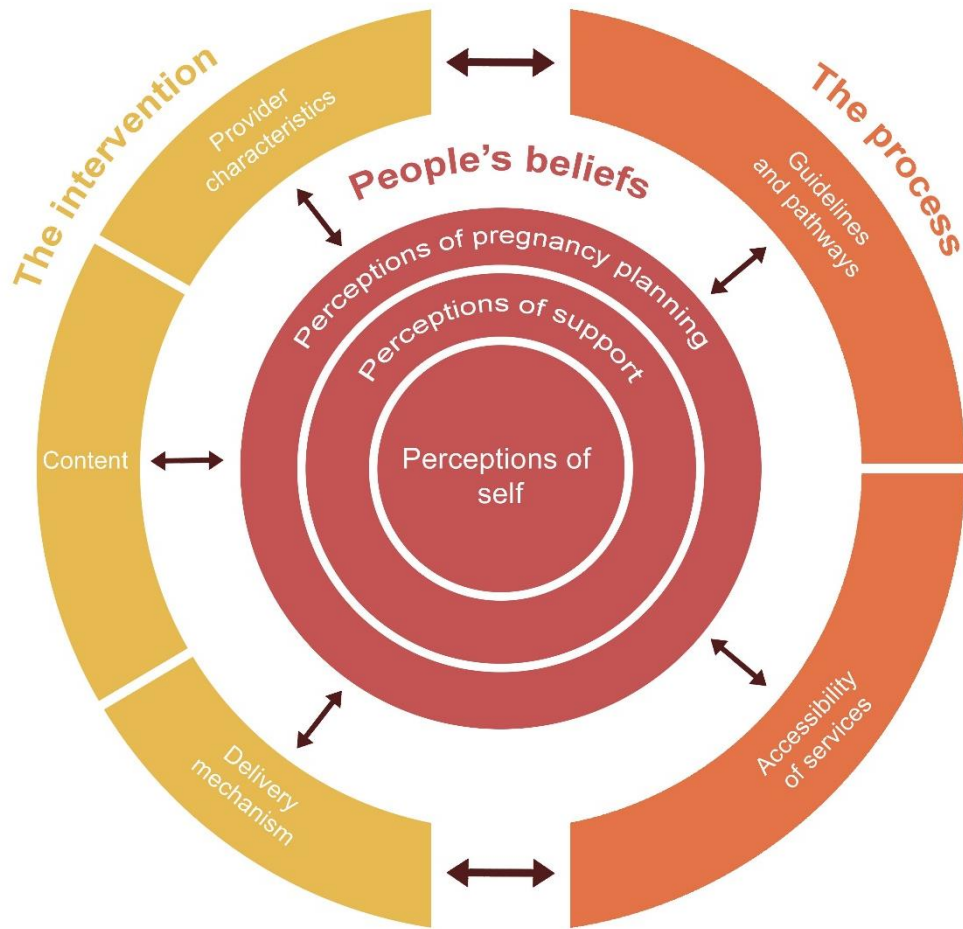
The intervention

Provider characteristics

Content

Delivery mechanism

The process

Guidelines and pathways

Accessibility of services

People's beliefs

Perceptions of pregnancy planning

Perceptions of support

Perceptions of self